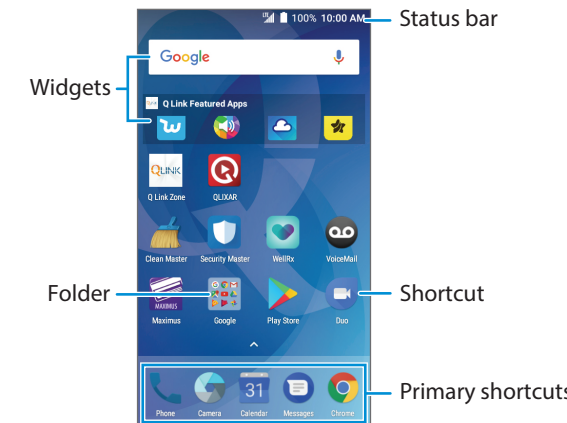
100% 10:00 AM

Status bar

Google

Widgets

Q Link Featured Apps

QLINK

Q Link Zone

QLIXAR

Clean Master

Security Master

WellRx

VoiceMail

Folder

MAXIMUS

Maximus

Google

Play Store

Duo

Shortcut

31

Phone

Camera

Calendar

Messages

Chrome

Primary shortcuts